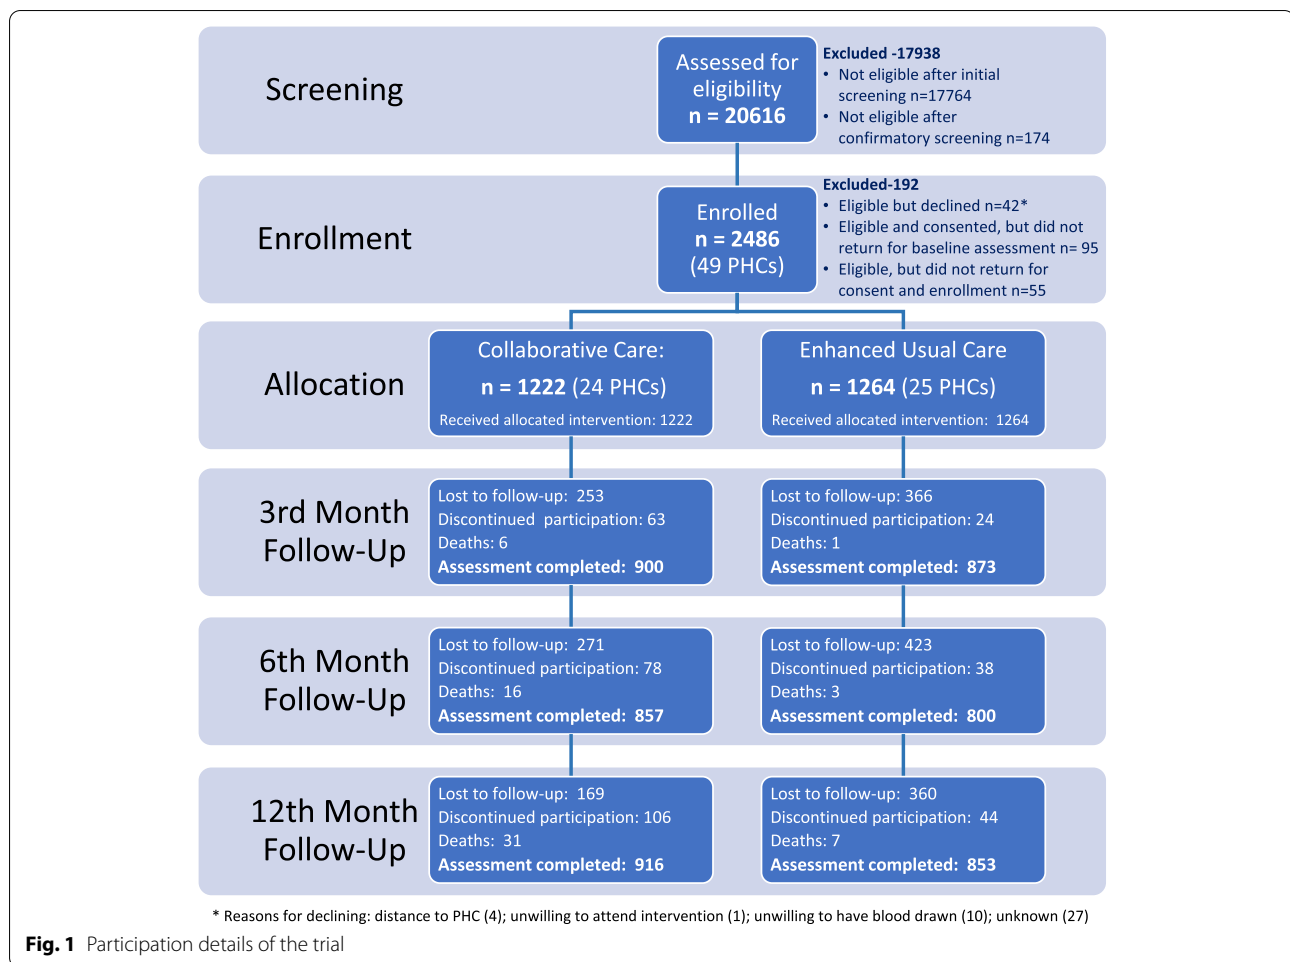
Screening

Assessed for eligibility
n = 20616

Excluded -17938
• Not eligible after initial screening n=17764
• Not eligible after confirmatory screening n=174

Enrollment

Enrolled
n = 2486
(49 PHCs)

Excluded-192
• Eligible but declined n=42*
• Eligible and consented, but did not return for baseline assessment n= 95
• Eligible, but did not return for consent and enrollment n=55

Allocation

Collaborative Care:
n = 1222 (24 PHCs)
Received allocated intervention: 1222

Enhanced Usual Care
n = 1264 (25 PHCs)
Received allocated intervention: 1264

3rd Month Follow-Up

Lost to follow-up: 253
Discontinued participation: 63
Deaths: 6
Assessment completed: 900

Lost to follow-up: 366
Discontinued participation: 24
Deaths: 1
Assessment completed: 873

6th Month Follow-Up

Lost to follow-up: 271
Discontinued participation: 78
Deaths: 16
Assessment completed: 857

Lost to follow-up: 423
Discontinued participation: 38
Deaths: 3
Assessment completed: 800

12th Month Follow-Up

Lost to follow-up: 169
Discontinued participation: 106
Deaths: 31
Assessment completed: 916

Lost to follow-up: 360
Discontinued participation: 44
Deaths: 7
Assessment completed: 853

* Reasons for declining: distance to PHC (4); unwilling to attend intervention (1); unwilling to have blood drawn (10); unknown (27)

Fig. 1 Participation details of the trial